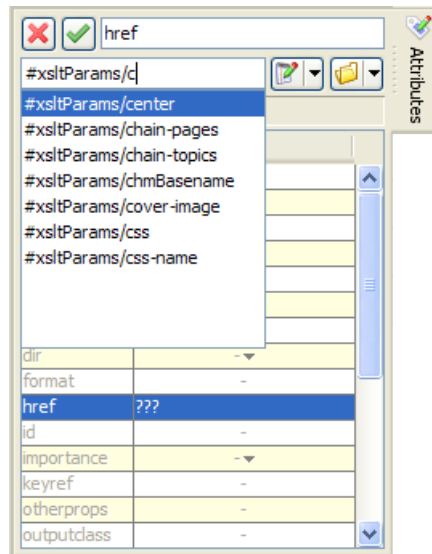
href

Attributes

#xsltParams/c

#xsltParams/center
#xsltParams/chain-pages
#xsltParams/chain-topics
#xsltParams/chmBasename
#xsltParams/cover-image
#xsltParams/css
#xsltParams/css-name

| | |
|---|---|
| dir | - |
| format | - |
| href | ??? |
| id | - |
| importance | - |
| keyref | - |
| otherprops | - |
| outputclass | - |